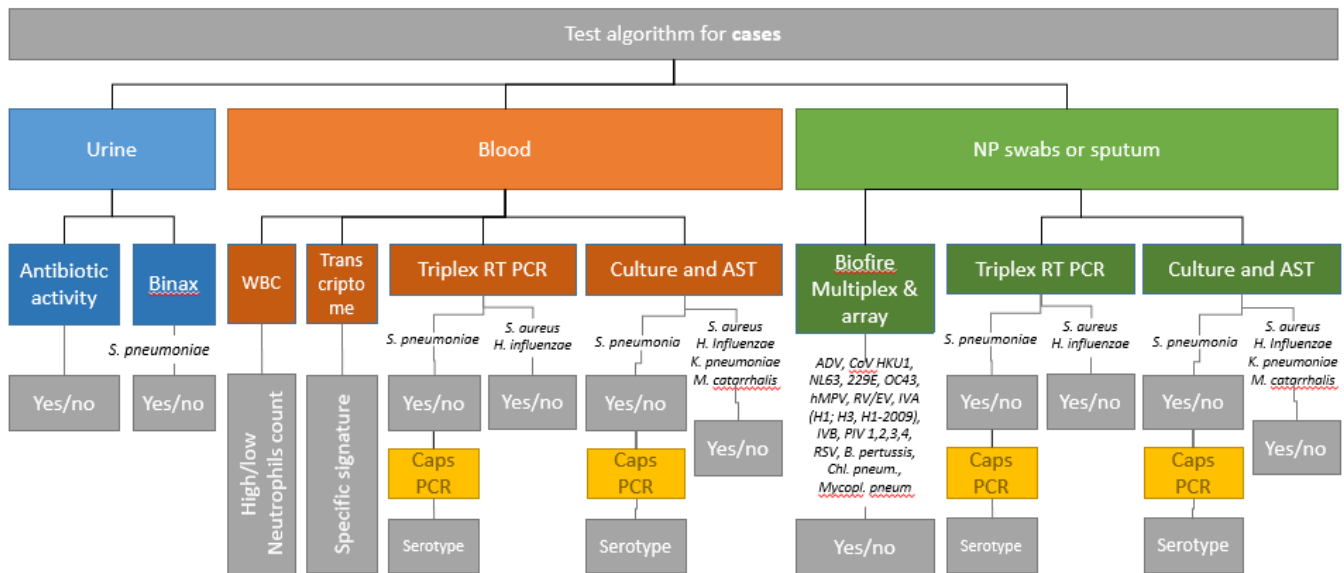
Test algorithm for **cases**

Urine

Antibiotic activity

Binax

*S. pneumoniae*

Yes/no

Yes/no

Blood

WBC

High/low Neutrophils count

Transcriptome

Specific signature

Triplex RT PCR

*S. pneumoniae*

*S. aureus H. influenzae*

Yes/no

Yes/no

Caps PCR

Serotype

Culture and AST

*S. pneumonia*

*S. aureus H. Influenzae K. pneumoniae M. catarrhalis*

Yes/no

Yes/no

Caps PCR

Serotype

NP swabs or sputum

Biofire Multiplex & array

*ADV, CoV HKU1, NL63, 229E, OC43, hMPV, RV/EV, IVA (H1; H3, H1-2009), IVB, PIV 1,2,3,4, RSV, B. pertussis, Chl. pneum., Mycopl. pneum*

Yes/no

Triplex RT PCR

*S. pneumoniae*

*S. aureus H. influenzae*

Yes/no

Yes/no

Caps PCR

Serotype

Culture and AST

*S. pneumonia*

*S. aureus H. Influenzae K. pneumoniae M. catarrhalis*

Yes/no

Yes/no

Caps PCR

Serotype